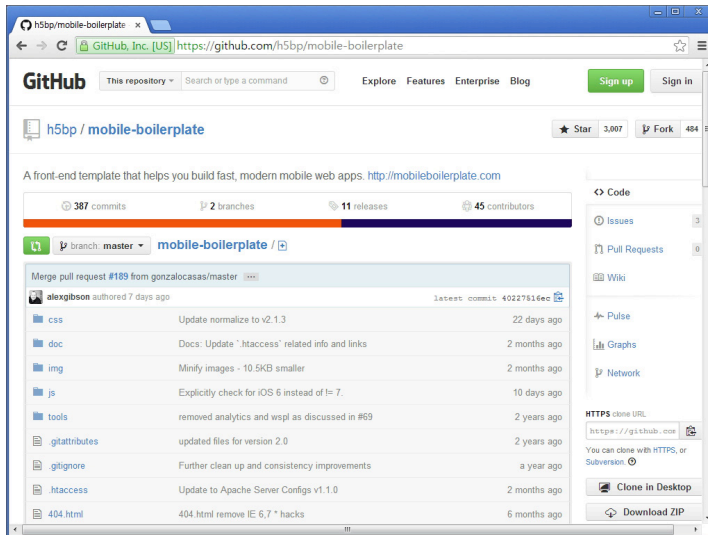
h5bp/mobile-boilerplate ×

GitHub, Inc. [US] https://github.com/h5bp/mobile-boilerplate

GitHub This repository Search or type a command Explore Features Enterprise Blog Sign up Sign in

h5bp / mobile-boilerplate

Star 3,007 Fork 484

A front-end template that helps you build fast, modern mobile web apps. http://mobileboilerplate.com

387 commits 2 branches 11 releases 45 contributors

branch: master mobile-boilerplate / +

Merge pull request #189 from gonzalocasas/master ...

alexgibson authored 7 days ago latest commit 40227516ec

| | | |
|---|---|---|
| css | Update normalize to v2.1.3 | 22 days ago |
| doc | Docs: Update `.htaccess` related info and links | 2 months ago |
| img | Minify images - 10.5KB smaller | 2 months ago |
| js | Explicitly check for iOS 6 instead of != 7. | 10 days ago |
| tools | removed analytics and wspl as discussed in #69 | 2 years ago |
| .gitattributes | updated files for version 2.0 | 2 years ago |
| .gitignore | Further clean up and consistency improvements | a year ago |
| .htaccess | Update to Apache Server Configs v1.1.0 | 2 months ago |
| 404.html | 404.html remove IE 6,7 * hacks | 6 months ago |

Code
Issues 3
Pull Requests 0
Wiki
Pulse
Graphs
Network

HTTPS clone URL
https://github.com
You can clone with HTTPS, or Subversion.
Clone in Desktop
Download ZIP